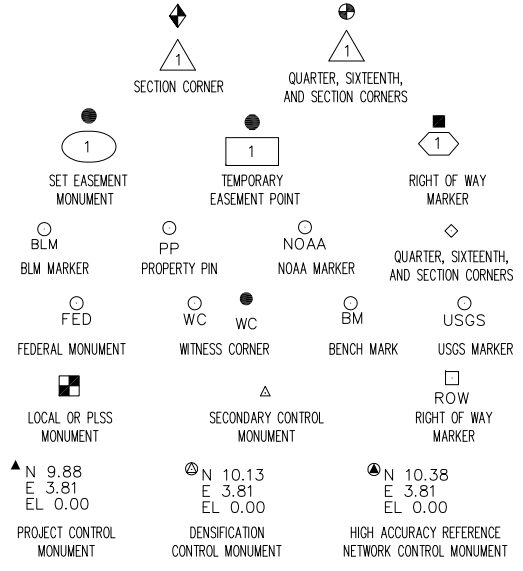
1
SECTION CORNER

1
QUARTER, SIXTEENTH, AND SECTION CORNERS

1
SET EASEMENT MONUMENT

1
TEMPORARY EASEMENT POINT

1
RIGHT OF WAY MARKER

BLM
BLM MARKER

PP
PROPERTY PIN

NOAA
NOAA MARKER

QUARTER, SIXTEENTH, AND SECTION CORNERS

FED
FEDERAL MONUMENT

WC WC
WITNESS CORNER

BM
BENCH MARK

USGS
USGS MARKER

LOCAL OR PLSS MONUMENT

SECONDARY CONTROL MONUMENT

ROW
RIGHT OF WAY MARKER

N 9.88
E 3.81
EL 0.00
PROJECT CONTROL MONUMENT

N 10.13
E 3.81
EL 0.00
DENSIFICATION CONTROL MONUMENT

N 10.38
E 3.81
EL 0.00
HIGH ACCURACY REFERENCE NETWORK CONTROL MONUMENT